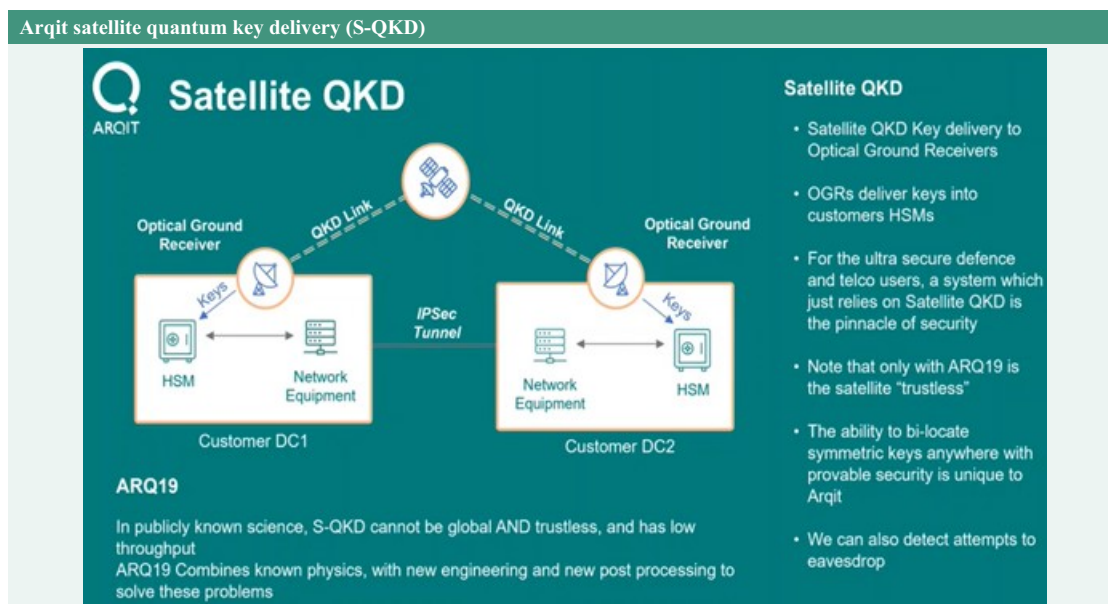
Arqit satellite quantum key delivery (S-QKD)

ARQIT

Satellite QKD

QKD Link

QKD Link

Optical Ground Receiver

Optical Ground Receiver

Keys

Keys

HSM

Network Equipment

IPSec Tunnel

Network Equipment

HSM

Customer DC1

Customer DC2

ARQ19

In publicly known science, S-QKD cannot be global AND trustless, and has low throughput
ARQ19 Combines known physics, with new engineering and new post processing to solve these problems

Satellite QKD

• Satellite QKD Key delivery to Optical Ground Receivers

• OGRs deliver keys into customers HSMs

• For the ultra secure defence and telco users, a system which just relies on Satellite QKD is the pinnacle of security

• Note that only with ARQ19 is the satellite "trustless"

• The ability to bi-locate symmetric keys anywhere with provable security is unique to Arqit

• We can also detect attempts to eavesdrop